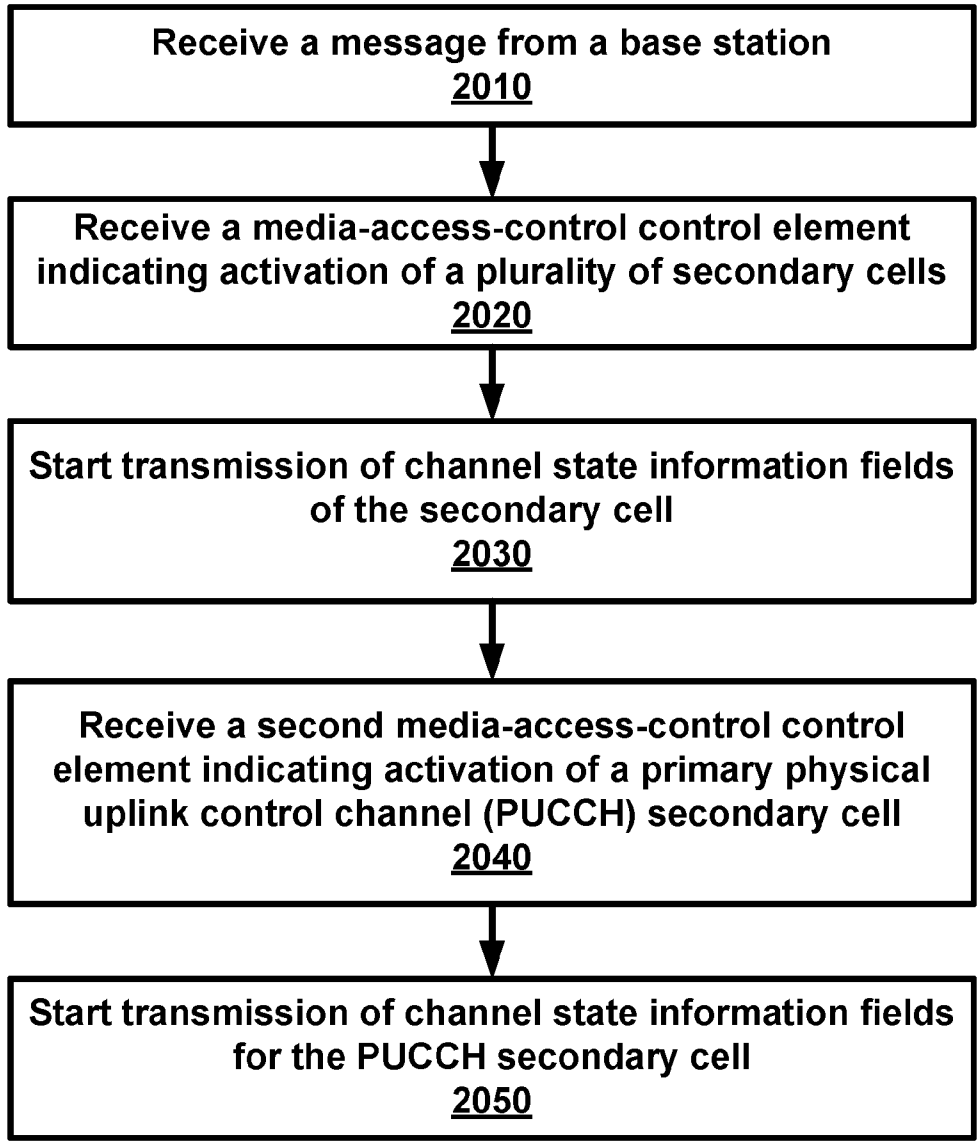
Receive a message from a base station
2010

Receive a media-access-control control element indicating activation of a plurality of secondary cells
2020

Start transmission of channel state information fields of the secondary cell
2030

Receive a second media-access-control control element indicating activation of a primary physical uplink control channel (PUCCH) secondary cell
2040

Start transmission of channel state information fields for the PUCCH secondary cell
2050